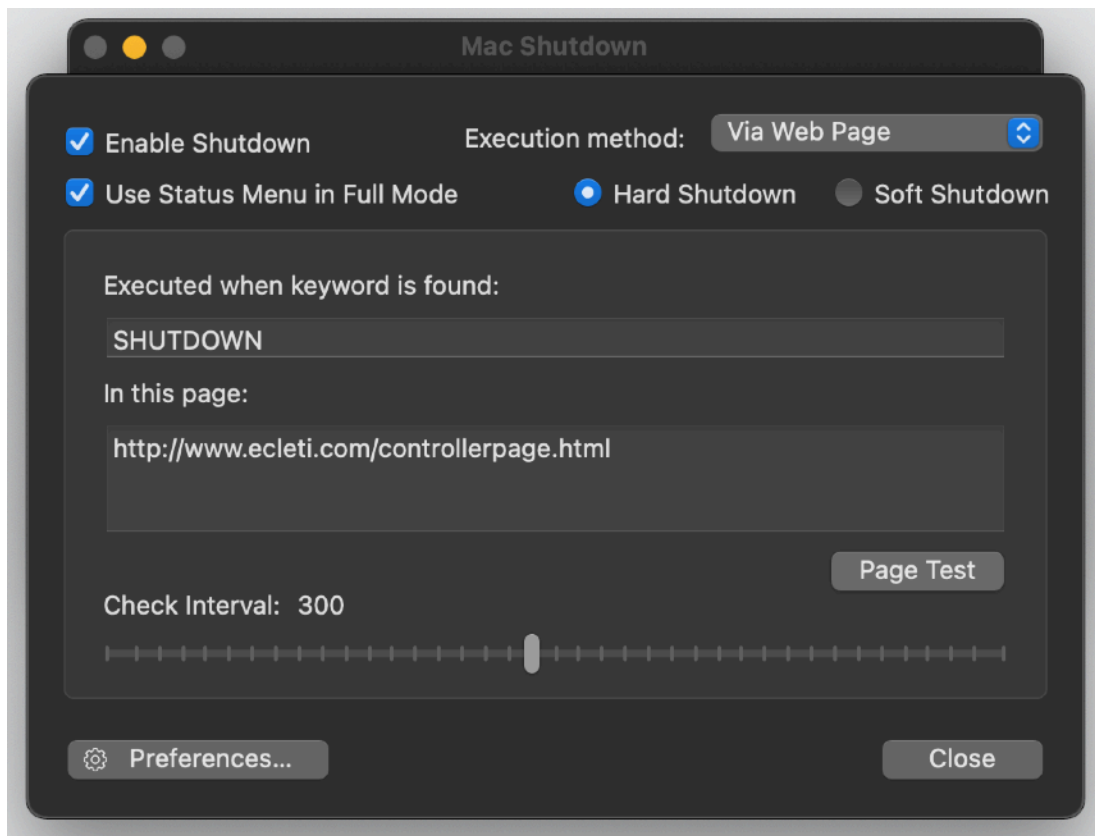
Mac Shutdown

Enable Shutdown

Execution method: Via Web Page

Use Status Menu in Full Mode

Hard Shutdown

Soft Shutdown

Executed when keyword is found:

SHUTDOWN

In this page:

http://www.ecleti.com/controllerpage.html

Page Test

Check Interval: 300

Preferences...

Close